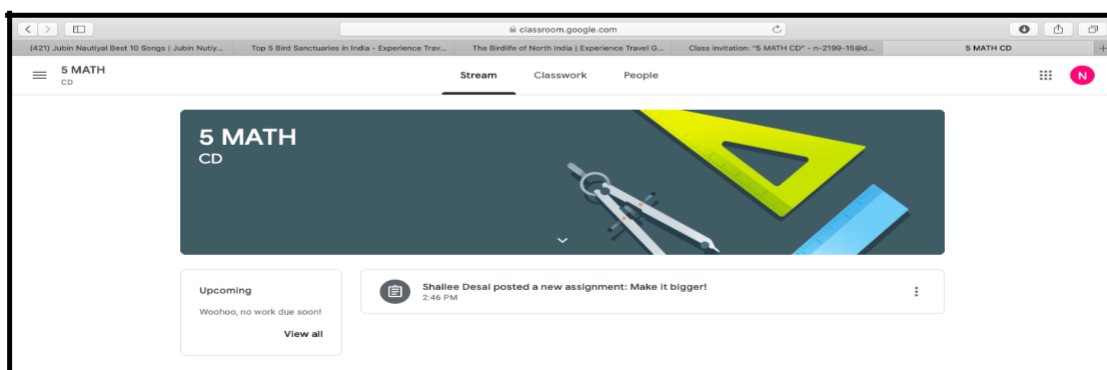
classroom.google.com

(421) Jubin Nautiyal Best 10 Songs | Jubin Nutiy...
Top 5 Bird Sanctuaries in India - Experience Trav...
The Birdlife of North India | Experience Travel G...
Class invitation: "5 MATH CD" - n-2199-15@d...
5 MATH CD

5 MATH
CD

Stream
Classwork
People

N

5 MATH
CD

Upcoming
Woohoo, no work due soon!
View all

Shailee Desai posted a new assignment: Make it bigger!
2:46 PM